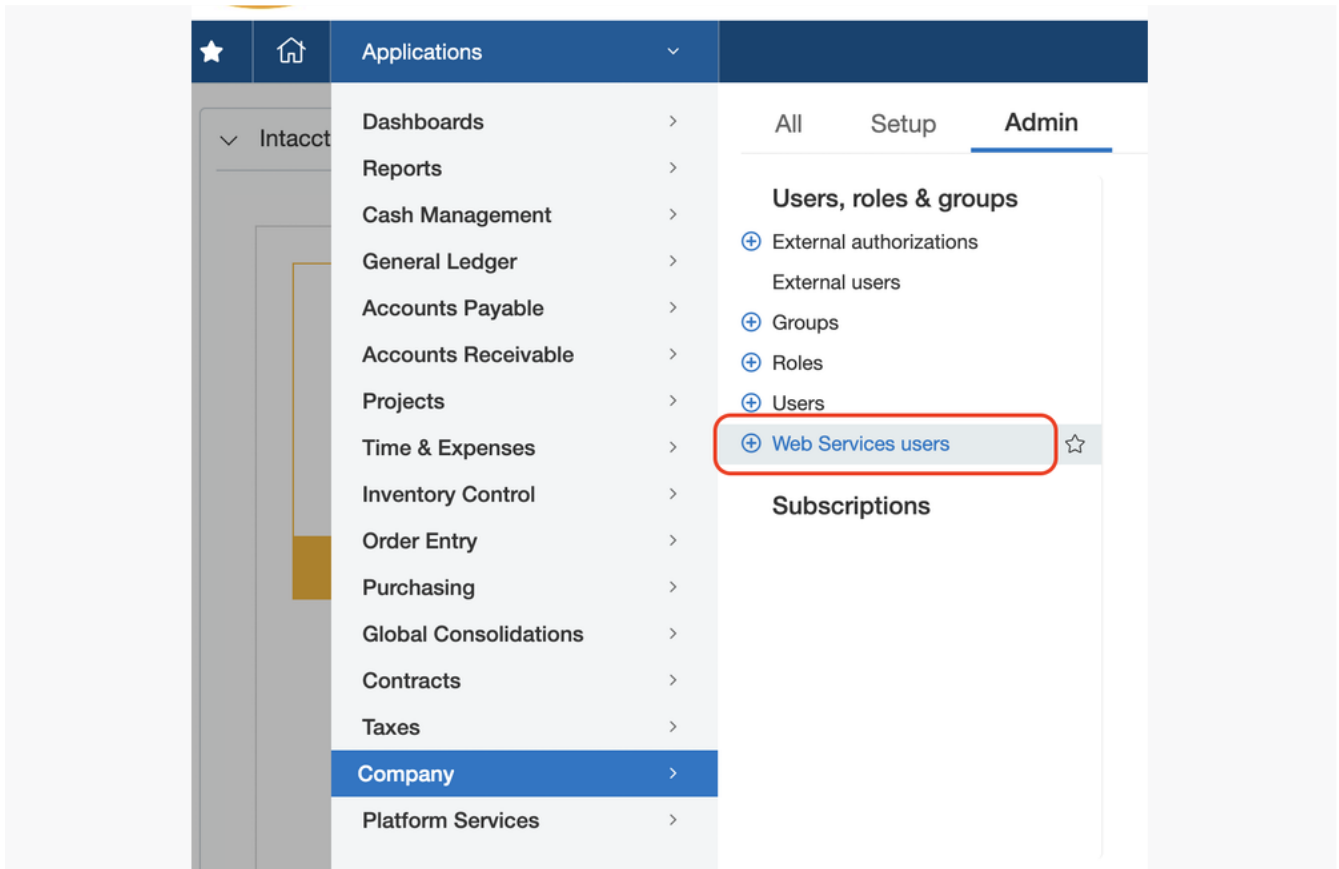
Applications

Intacct

Dashboards
Reports
Cash Management
General Ledger
Accounts Payable
Accounts Receivable
Projects
Time & Expenses
Inventory Control
Order Entry
Purchasing
Global Consolidations
Contracts
Taxes
Company
Platform Services

All
Setup
Admin

Users, roles & groups
External authorizations
External users
Groups
Roles
Users
Web Services users

Subscriptions